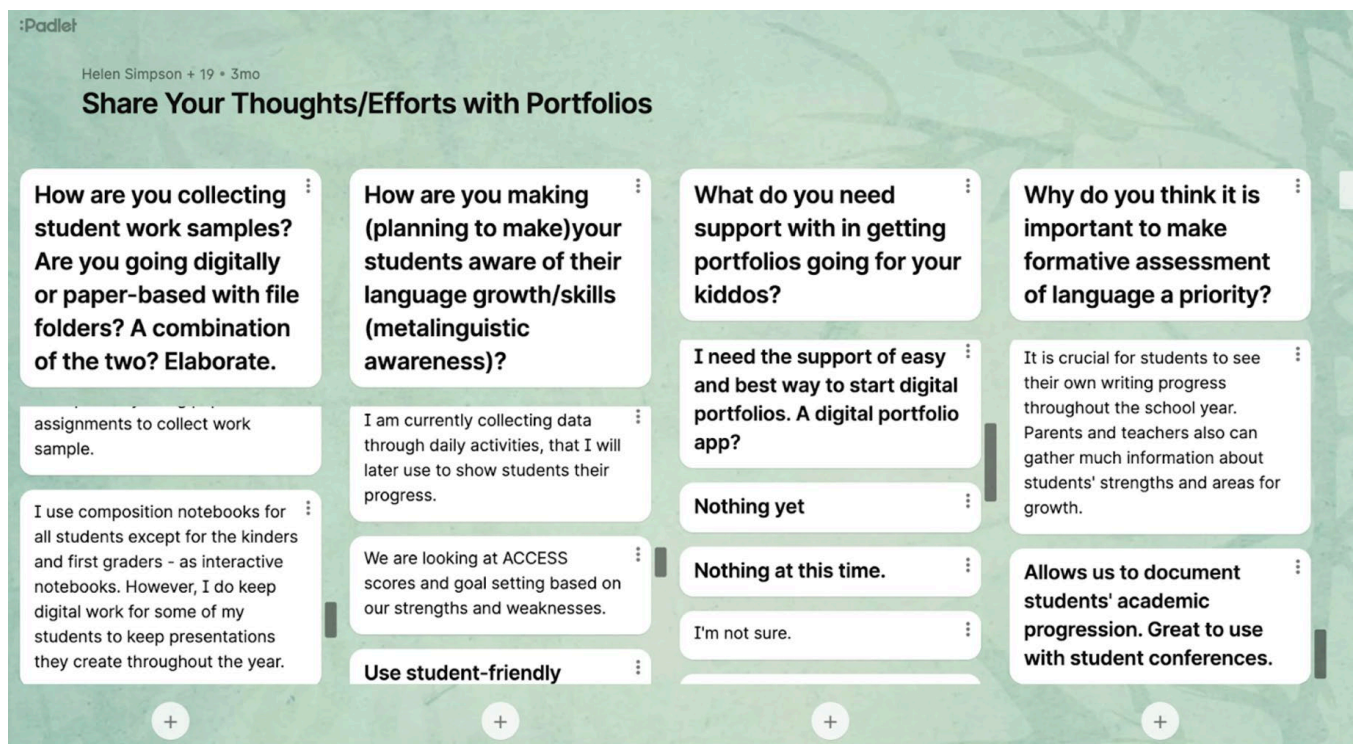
:Padlet

Helen Simpson + 19 • 3mo

Share Your Thoughts/Efforts with Portfolios

How are you collecting student work samples? Are you going digitally or paper-based with file folders? A combination of the two? Elaborate.

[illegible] assignments to collect work sample.

I use composition notebooks for all students except for the kinders and first graders - as interactive notebooks. However, I do keep digital work for some of my students to keep presentations they create throughout the year.

+

How are you making (planning to make)your students aware of their language growth/skills (metalinguistic awareness)?

I am currently collecting data through daily activities, that I will later use to show students their progress.

We are looking at ACCESS scores and goal setting based on our strengths and weaknesses.

Use student-friendly

+

What do you need support with in getting portfolios going for your kiddos?

I need the support of easy and best way to start digital portfolios. A digital portfolio app?

Nothing yet

Nothing at this time.

I'm not sure.

+

Why do you think it is important to make formative assessment of language a priority?

It is crucial for students to see their own writing progress throughout the school year. Parents and teachers also can gather much information about students' strengths and areas for growth.

Allows us to document students' academic progression. Great to use with student conferences.

+